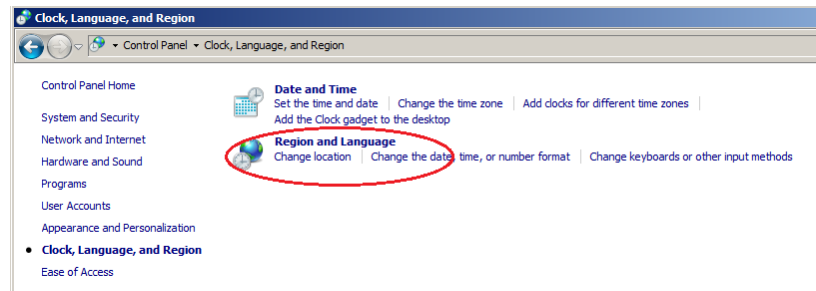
Clock, Language, and Region

▸ Control Panel ▸ Clock, Language, and Region

Control Panel Home

System and Security

Network and Internet

Hardware and Sound

Programs

User Accounts

Appearance and Personalization

• Clock, Language, and Region

Ease of Access

Date and Time

Set the time and date | Change the time zone | Add clocks for different time zones |

Add the Clock gadget to the desktop

Region and Language

Change location | Change the date, time, or number format | Change keyboards or other input methods